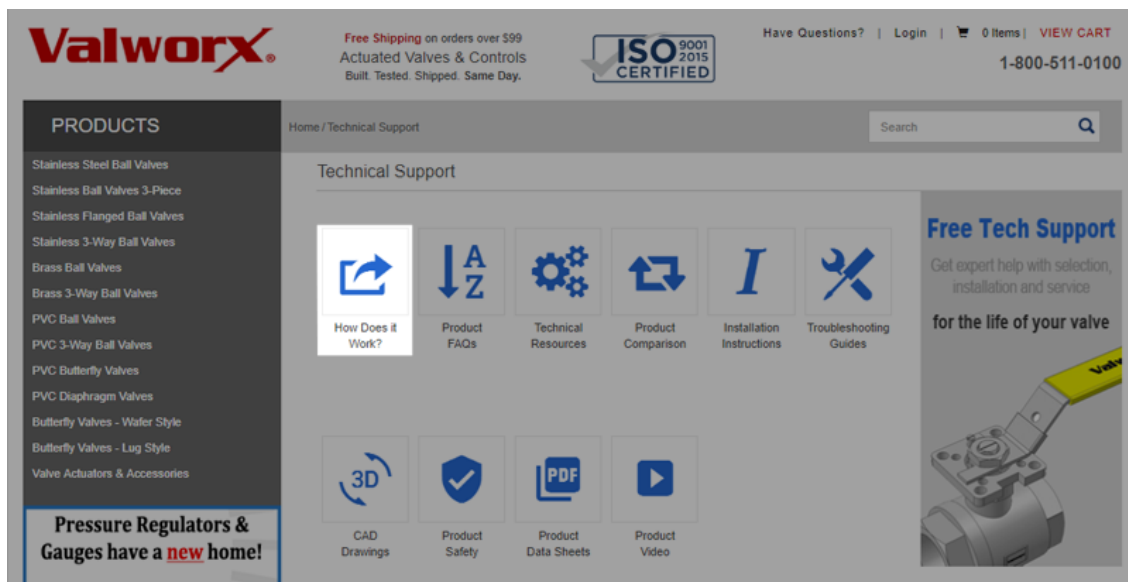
Valworx®

Free Shipping on orders over $99
Actuated Valves & Controls
Built. Tested. Shipped. Same Day.

ISO 9001 2015 CERTIFIED

Have Questions? | Login | 0 Items | VIEW CART
1-800-511-0100

PRODUCTS

Home / Technical Support

Search

Stainless Steel Ball Valves
Stainless Ball Valves 3-Piece
Stainless Flanged Ball Valves
Stainless 3-Way Ball Valves
Brass Ball Valves
Brass 3-Way Ball Valves
PVC Ball Valves
PVC 3-Way Ball Valves
PVC Butterfly Valves
PVC Diaphragm Valves
Butterfly Valves - Wafer Style
Butterfly Valves - Lug Style
Valve Actuators & Accessories

Pressure Regulators & Gauges have a new home!

Technical Support

How Does it Work?

A Z

Product FAQs

Technical Resources

Product Comparison

I

Installation Instructions

Troubleshooting Guides

3D

CAD Drawings

Product Safety

PDF

Product Data Sheets

Product Video

Free Tech Support
Get expert help with selection, installation and service
for the life of your valve

Valv